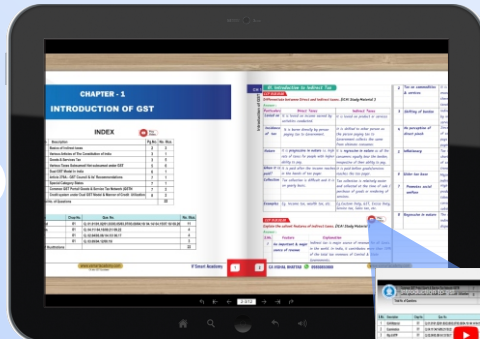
CHAPTER - 1

INTRODUCTION OF GST

INDEX

Description

Total

01. Introduction to Indirect Tax

Differentiate between Direct and Indirect taxes.

| Particulars | Direct Taxes | Indirect Taxes |
|---|---|---|
| Levied on | It is levied on income earned by assessee concerned | It is levied on product or services |
| Incidence of tax | It is borne directly by person paying tax to Government | It is shifted to other person as the person paying tax to Government collects the same from ultimate consumer |
| Nature | It is progressive in nature | It is regressive in nature |
| When it is paid? | | |
| Collection | | |
| Examples | Income tax, wealth tax, etc | Custom duty, GST, Excise Duty, Service tax, Sales tax, etc |

Explain the salient features of Indirect taxes.

| Sr. | Features | Explanation |
|---|---|---|
| 2 | Tax on commodities & services | |
| 3 | Shifting of burden | |
| 4 | No perception of direct pinch | |
| 5 | Inflationary | |
| 6 | Wider tax base | |
| 7 | Promotes social welfare | |
| 8 | Regressive in nature | |

CA VISHAL BHATTAD

2 / 312